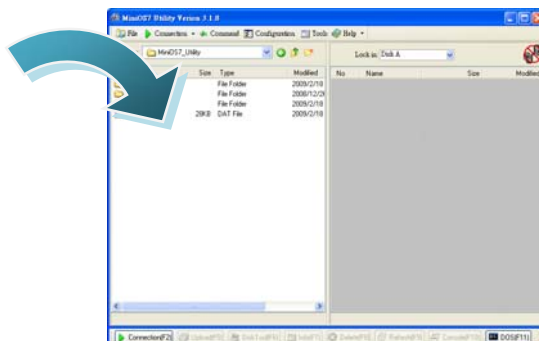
MiniOS7 Utility Version 3.1.8

File Connection Command Configuration Tools Help

MiniOS7_Utility

Size Type Modified

File Folder 2009/2/10

File Folder 2008/12/2

File Folder 2009/2/18

28KB DAT File 2009/2/18

Look in: Disk A

No Name Size Modified

Connection(F2) Upload(F5) Disk1: cd(F6) Info(F7) Delete(F8) Refresh(F9) Console(F10) DOS(F11)